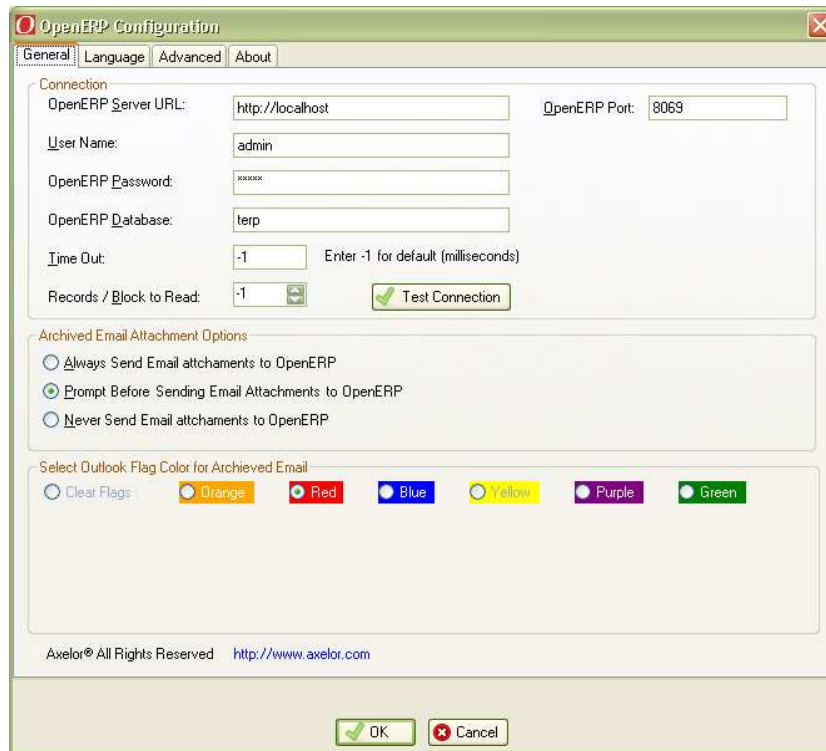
OpenERP Configuration

General | Language | Advanced | About

Connection

OpenERP Server URL: http://localhost

OpenERP Port: 8069

User Name: admin

OpenERP Password: *****

OpenERP Database: terp

Time Out: -1 Enter -1 for default (milliseconds)

Records / Block to Read: -1

Test Connection

Archived Email Attachment Options

Always Send Email attchaments to OpenERP

Prompt Before Sending Email Attachments to OpenERP

Never Send Email attchaments to OpenERP

Select Outlook Flag Color for Archieved Email

Clear Flags Orange Red Blue Yellow Purple Green

Axelor® All Rights Reserved http://www.axelor.com

OK Cancel